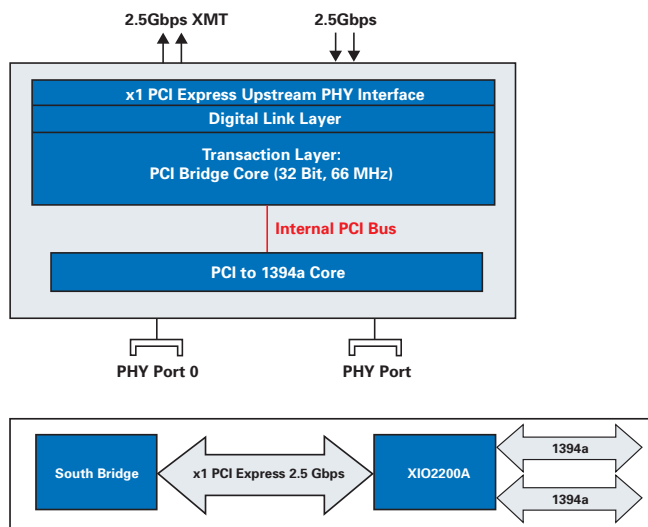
2.5Gbps XMT

2.5Gbps

x1 PCI Express Upstream PHY Interface

Digital Link Layer

Transaction Layer:
PCI Bridge Core (32 Bit, 66 MHz)

Internal PCI Bus

PCI to 1394a Core

PHY Port 0

PHY Port

South Bridge

x1 PCI Express 2.5 Gbps

XIO2200A

1394a

1394a